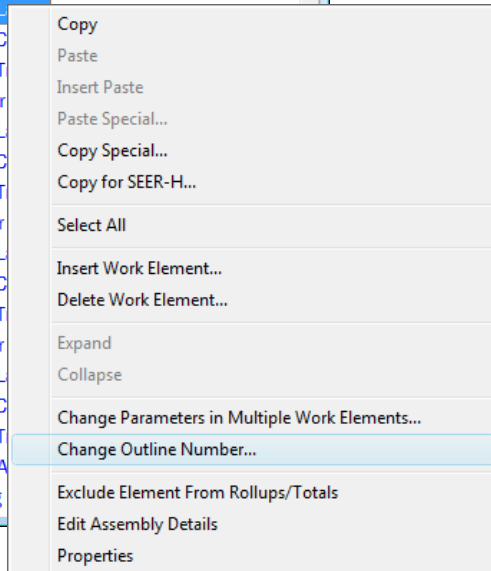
Copy
Paste
Insert Paste
Paste Special...
Copy Special...
Copy for SEER-H...

Select All

Insert Work Element...
Delete Work Element...

Expand
Collapse

Change Parameters in Multiple Work Elements...
Change Outline Number...

Exclude Element From Rollups/Totals
Edit Assembly Details
Properties